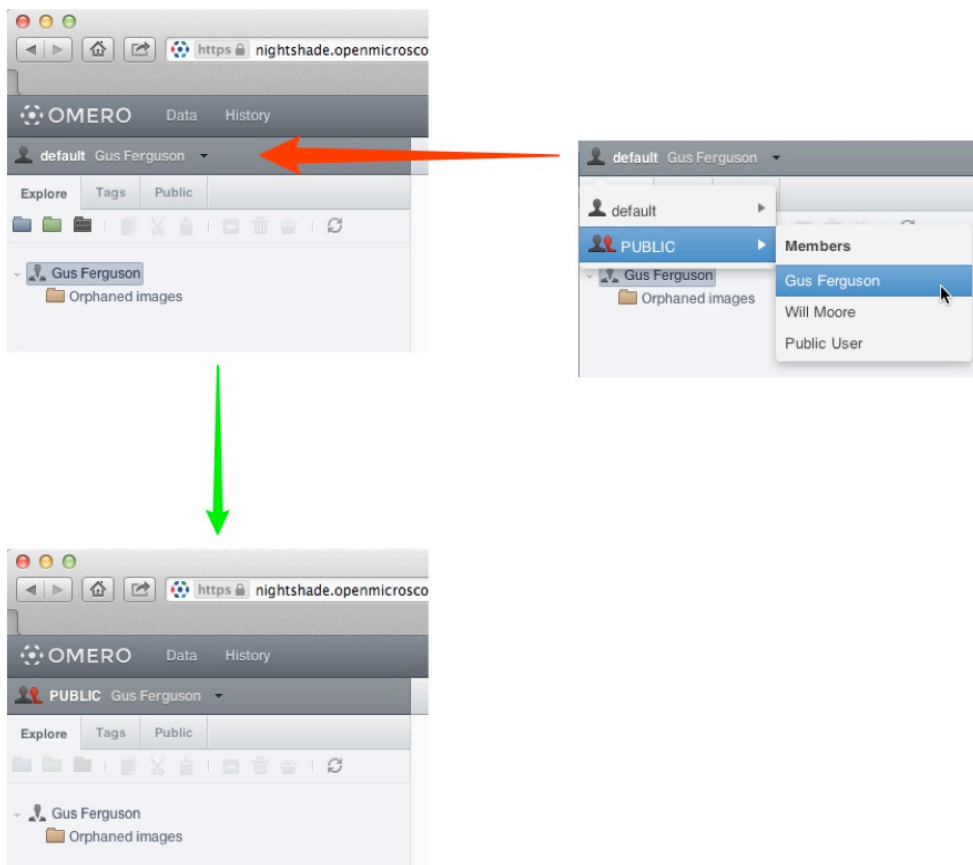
https nightshade.openmicrosco

OMERO Data History

default Gus Ferguson

Explore Tags Public

Gus Ferguson
Orphaned images

default Gus Ferguson

default
PUBLIC
Members
Gus Ferguson
Will Moore
Public User
Gus Ferguson
Orphaned images

https nightshade.openmicrosco

OMERO Data History

PUBLIC Gus Ferguson

Explore Tags Public

Gus Ferguson
Orphaned images